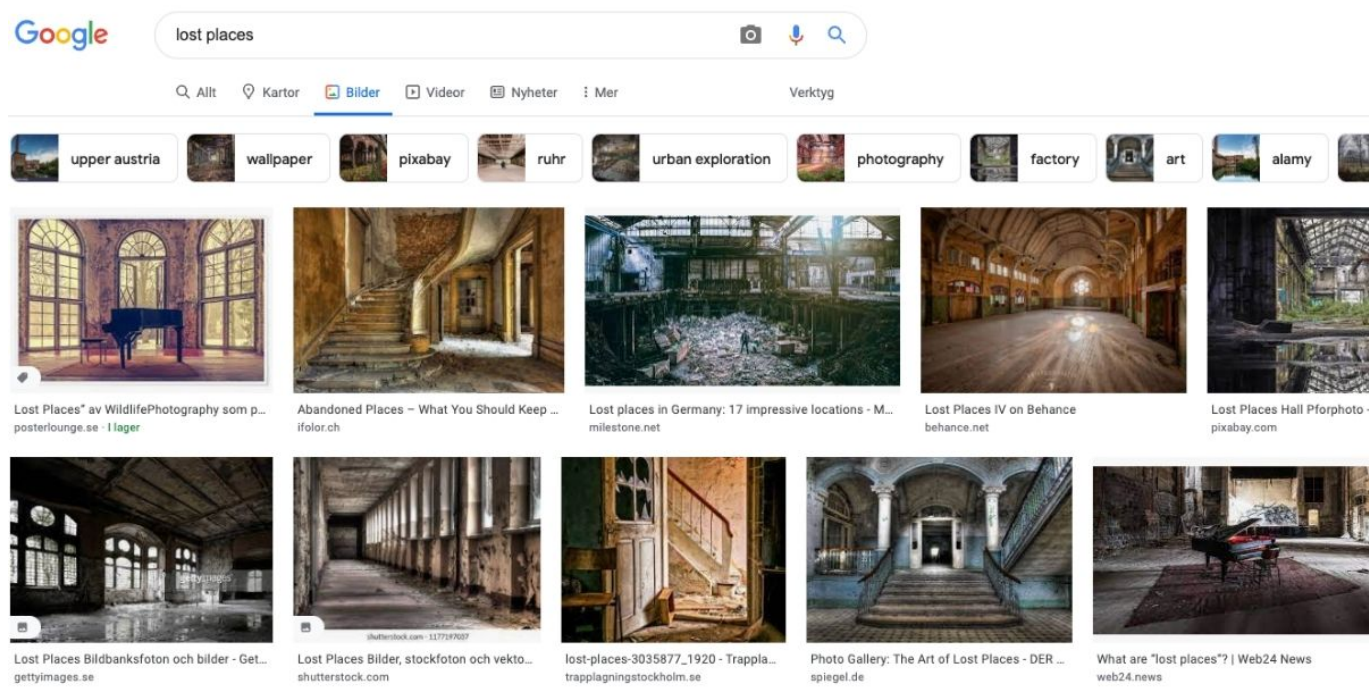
Google

lost places

Allt  Kartor  Bilder  Videor  Nyheter  Mer  Verktyg

upper austria  wallpaper  pixabay  ruhr  urban exploration  photography  factory  art  alamy

Lost Places" av WildlifePhotography som p...
posterlounge.se · I lager

Abandoned Places – What You Should Keep ...
ifolor.ch

Lost places in Germany: 17 impressive locations - M...
milestone.net

Lost Places IV on Behance
behance.net

Lost Places Hall Pforphoto -
pixabay.com

gettyimages

Lost Places Bildbanksfoton och bilder - Get...
gettyimages.se

shutterstock.com · 1177197037

Lost Places Bilder, stockfoton och vekto...
shutterstock.com

lost-places-3035877_1920 - Trappla...
trapplagningstockholm.se

Photo Gallery: The Art of Lost Places - DER ...
spiegel.de

What are "lost places"? | Web24 News
web24.news